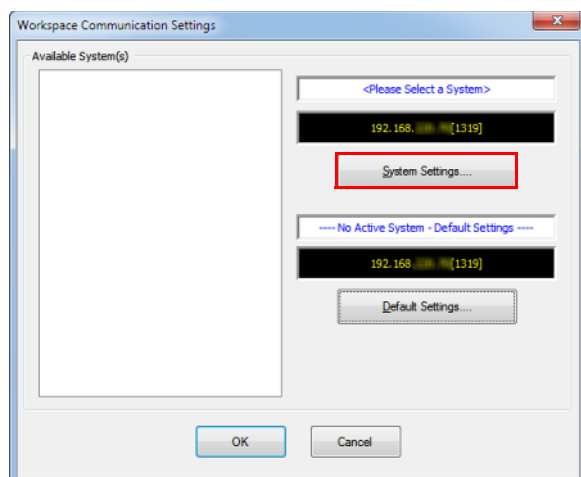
Workspace Communication Settings

Available System(s)

<Please Select a System>

192.168.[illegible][1319]

System Settings....

---- No Active System - Default Settings ----

192.168.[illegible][1319]

Default Settings....

OK

Cancel